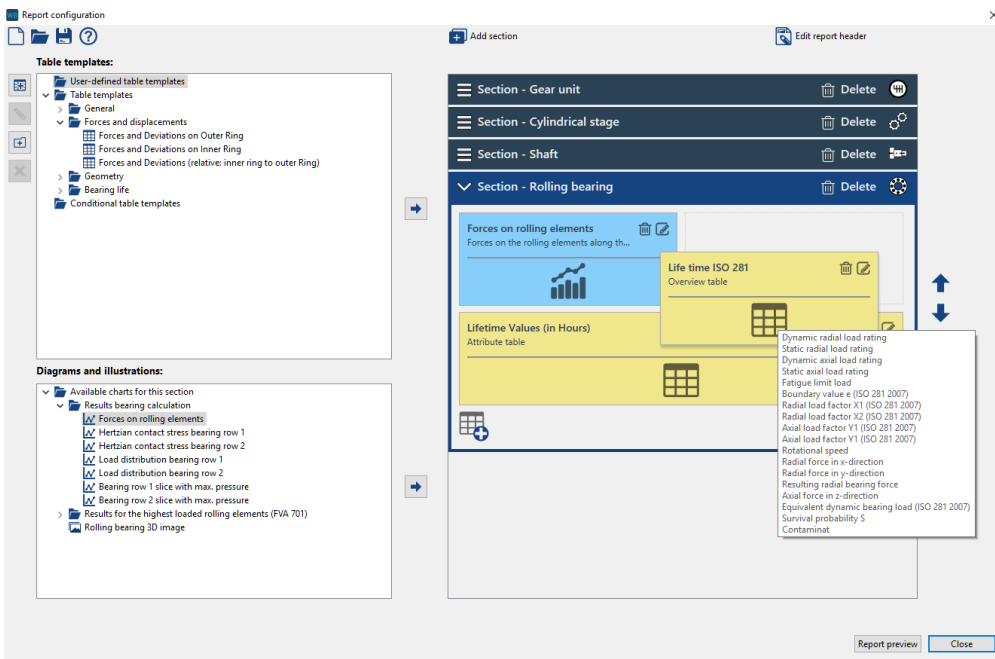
Report configuration

Add section

Edit report header

Table templates:

User-defined table templates
Table templates
General
Forces and displacements
Forces and Deviations on Outer Ring
Forces and Deviations on Inner Ring
Forces and Deviations (relative: inner ring to outer Ring)
Geometry
Bearing life
Conditional table templates

Section - Gear unit
Delete
Section - Cylindrical stage
Delete
Section - Shaft
Delete
Section - Rolling bearing
Delete

Forces on rolling elements
Forces on the rolling elements along th...

Life time ISO 281
Overview table

Lifetime Values (in Hours)
Attribute table

Dynamic radial load rating
Static radial load rating
Dynamic axial load rating
Static axial load rating
Fatigue limit load
Boundary value e (ISO 281 2007)
Radial load factor X1 (ISO 281 2007)
Radial load factor X2 (ISO 281 2007)
Axial load factor Y1 (ISO 281 2007)
Axial load factor Y1 (ISO 281 2007)
Rotational speed
Radial force in x-direction
Radial force in y-direction
Resulting radial bearing force
Axial force in z-direction
Equivalent dynamic bearing load (ISO 281 2007)
Survival probability S
Contaminat

Diagrams and illustrations:

Available charts for this section
Results bearing calculation
Forces on rolling elements
Hertzian contact stress bearing row 1
Hertzian contact stress bearing row 2
Load distribution bearing row 1
Load distribution bearing row 2
Bearing row 1 slice with max. pressure
Bearing row 2 slice with max. pressure
Results for the highest loaded rolling elements (FVA 701)
Rolling bearing 3D image

Report preview
Close